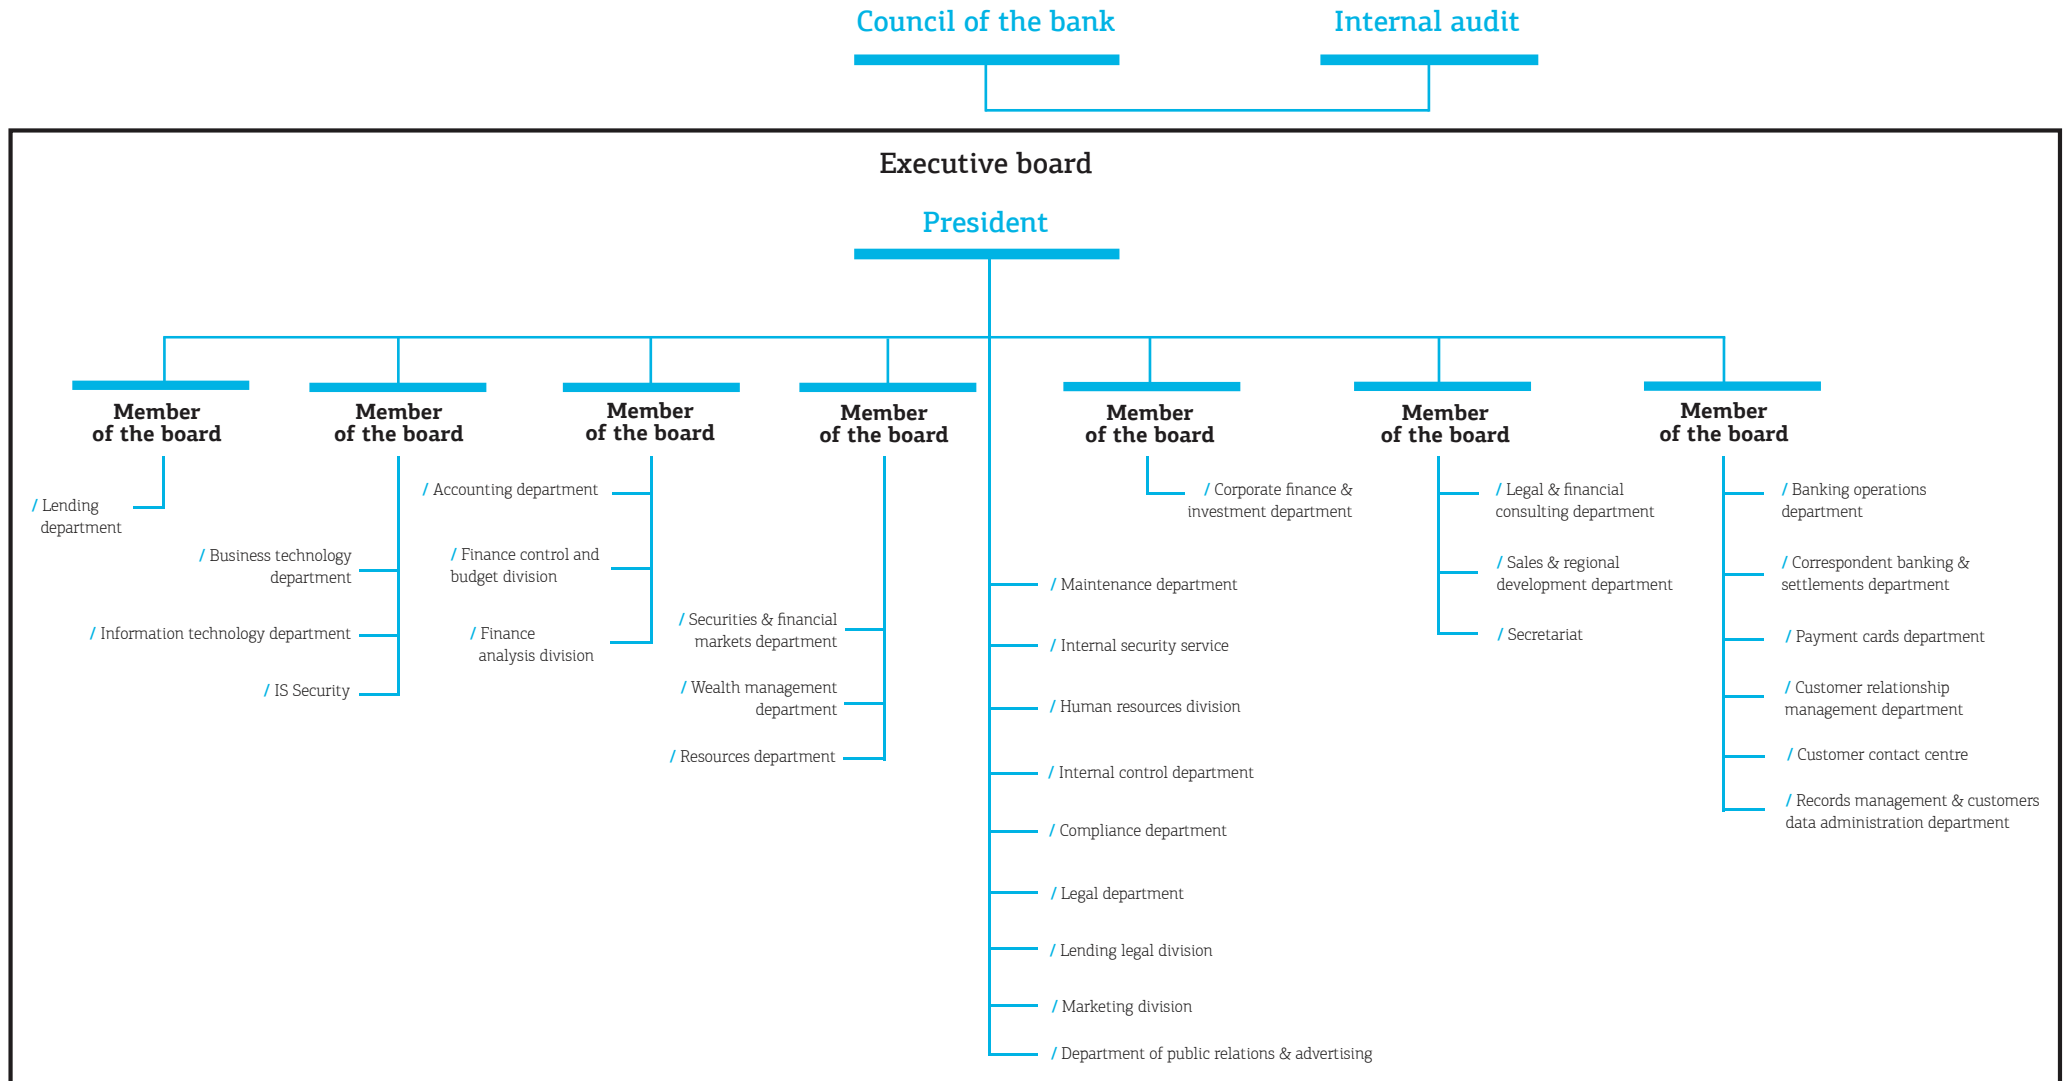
Council of the bank

Internal audit

Executive board

President

Member of the board

/ Lending department

Member of the board

/ Business technology department

/ Information technology department

/ IS Security

Member of the board

/ Accounting department

/ Finance control and budget division

/ Finance analysis division

Member of the board

/ Securities & financial markets department

/ Wealth management department

/ Resources department

/ Maintenance department

/ Internal security service

/ Human resources division

/ Internal control department

/ Compliance department

/ Legal department

/ Lending legal division

/ Marketing division

/ Department of public relations & advertising

Member of the board

/ Corporate finance & investment department

Member of the board

/ Legal & financial consulting department

/ Sales & regional development department

/ Secretariat

Member of the board

/ Banking operations department

/ Correspondent banking & settlements department

/ Payment cards department

/ Customer relationship management department

/ Customer contact centre

/ Records management & customers data administration department